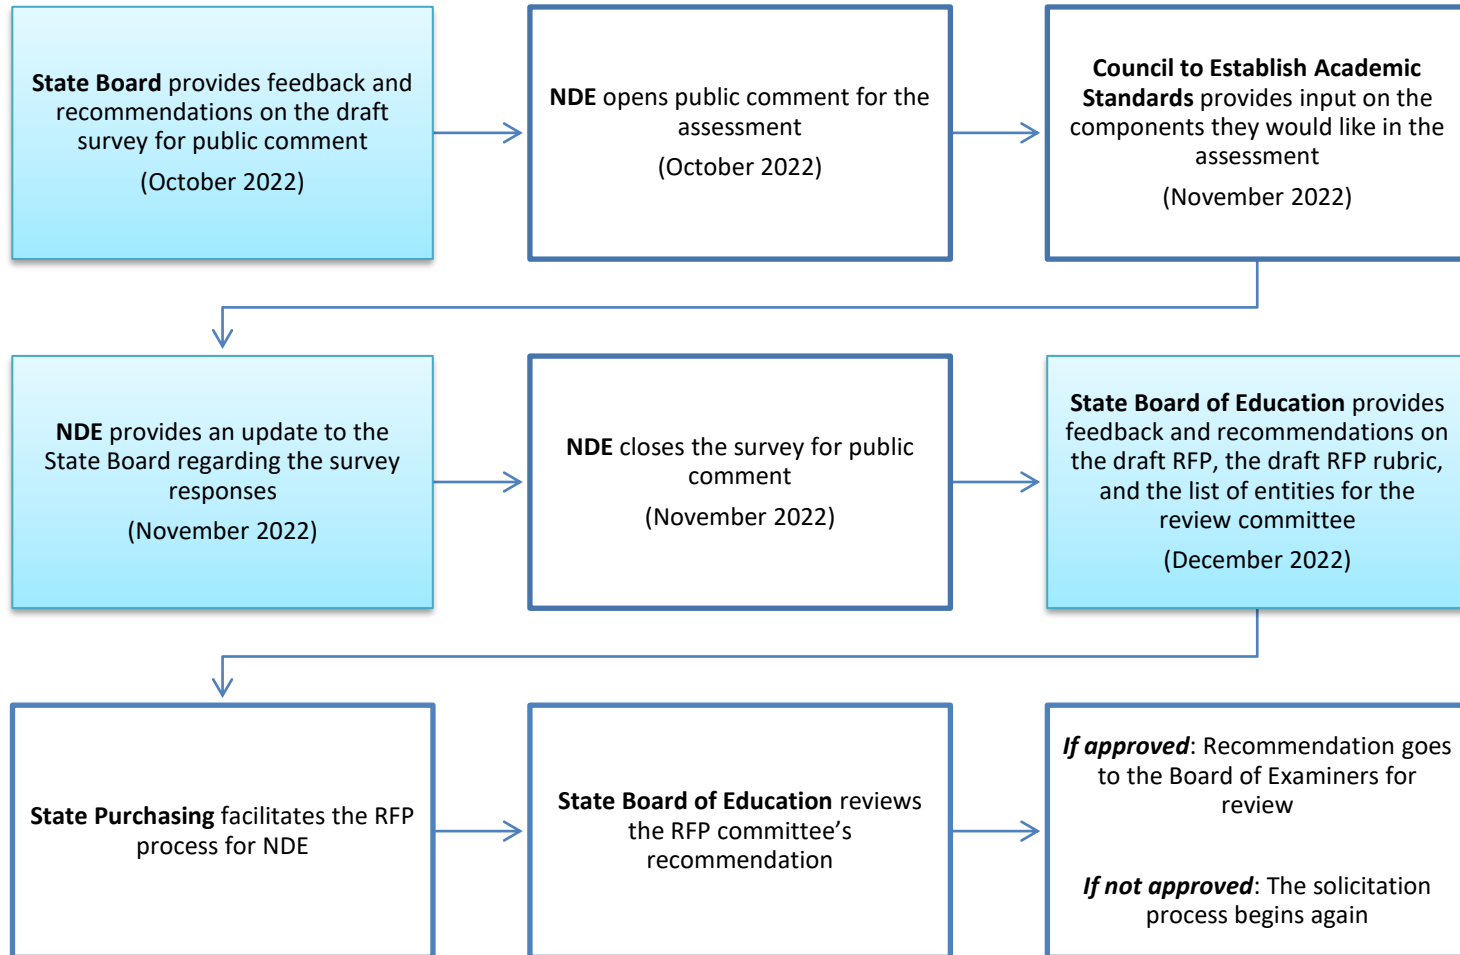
State Board provides feedback and recommendations on the draft survey for public comment

(October 2022)

NDE opens public comment for the assessment

(October 2022)

Council to Establish Academic Standards provides input on the components they would like in the assessment

(November 2022)

NDE provides an update to the State Board regarding the survey responses

(November 2022)

NDE closes the survey for public comment

(November 2022)

State Board of Education provides feedback and recommendations on the draft RFP, the draft RFP rubric, and the list of entities for the review committee

(December 2022)

State Purchasing facilitates the RFP process for NDE

State Board of Education reviews the RFP committee's recommendation

If approved: Recommendation goes to the Board of Examiners for review

If not approved: The solicitation process begins again